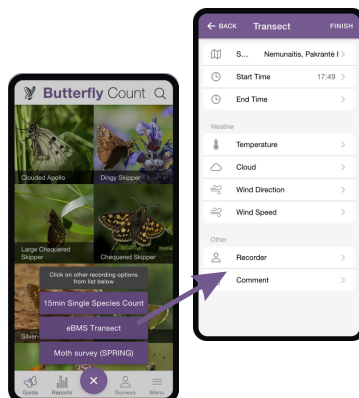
Butterfly Count

Clouded Apollo
Dingy Skipper
Large Chequered Skipper
Chequered Skipper
Silver

Click on other recording options from list below

15min Single Species Count
eBMS Transect
Moth survey (SPRING)

Guide
Reports
Surveys
Menu

← BACK Transect FINISH

S... Nemunaitis, Pakrantė I >
Start Time 17:49 >
End Time >

Weather
Temperature >
Cloud >
Wind Direction >
Wind Speed >

Other
Recorder >
Comment >